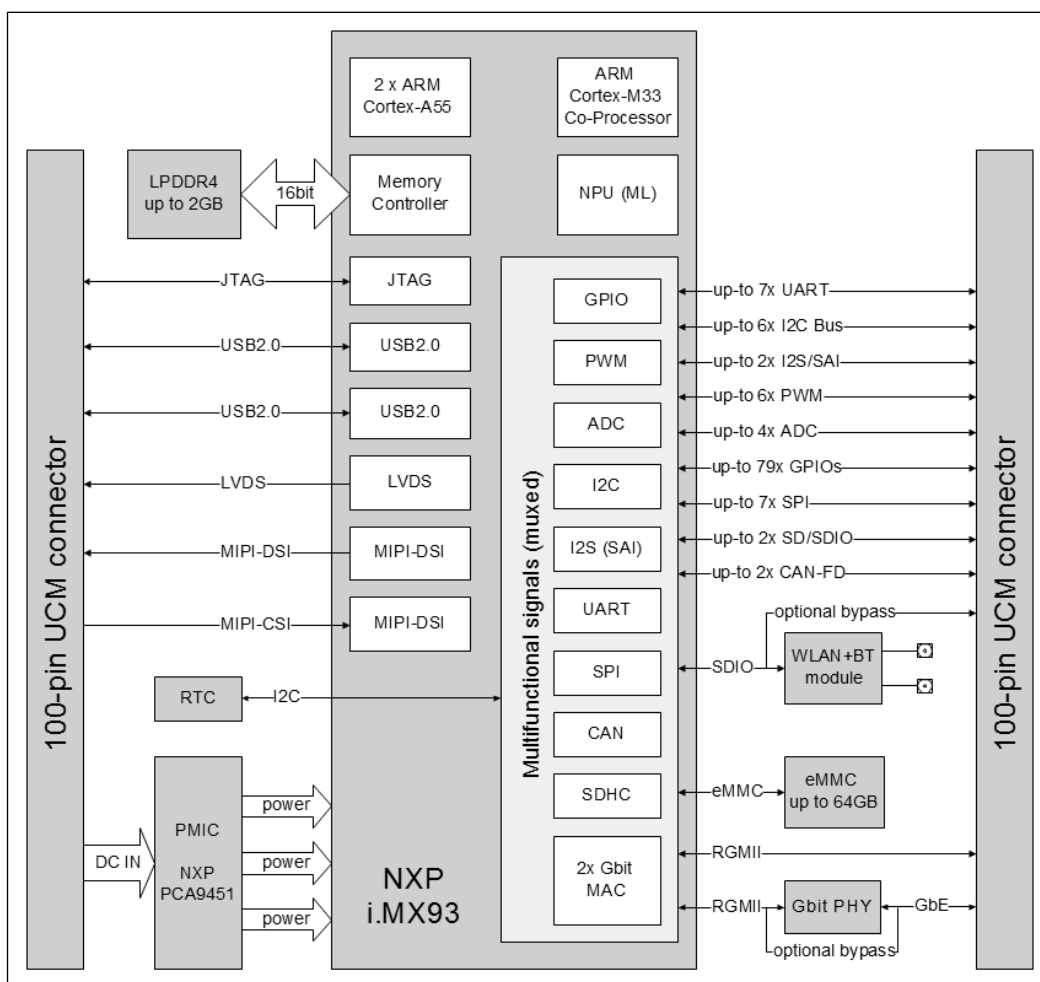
2 x ARM Cortex-A55

ARM Cortex-M33 Co-Processor

LPDDR4 up to 2GB

16bit

Memory Controller

NPU (ML)

100-pin UCM connector

JTAG

JTAG

USB2.0

USB2.0

USB2.0

USB2.0

LVDS

LVDS

MIPI-DSI

MIPI-DSI

MIPI-CSI

MIPI-DSI

RTC

I2C

Multifunctional signals (muxed)

GPIO

PWM

ADC

I2C

I2S (SAI)

UART

SPI

CAN

SDHC

2x Gbit MAC

up-to 7x UART

up-to 6x I2C Bus

up-to 2x I2S/SAI

up-to 6x PWM

up-to 4x ADC

up-to 79x GPIOs

up-to 7x SPI

up-to 2x SD/SDIO

up-to 2x CAN-FD

optional bypass

SDIO

WLAN+BT module

eMMC

eMMC up to 64GB

RGMII

RGMII

Gbit PHY

GbE

optional bypass

100-pin UCM connector

DC IN

PMIC

NXP PCA9451

power

power

power

NXP i.MX93